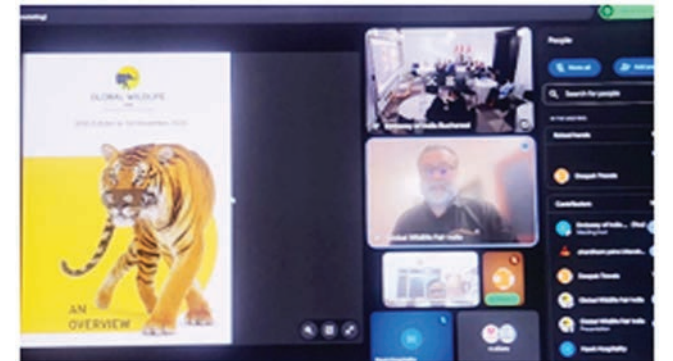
GLOBAL WILDLIFE

AN OVERVIEW

Embassy of India Bucharest

Global Wildlife Fair India

People

Mute all

Search for people

Deepak Thevde

Contributors

Embassy of India

Deepak Thevde

Global Wildlife Fair India

Global Wildlife Fair India

Presentation

Hash Hospitality